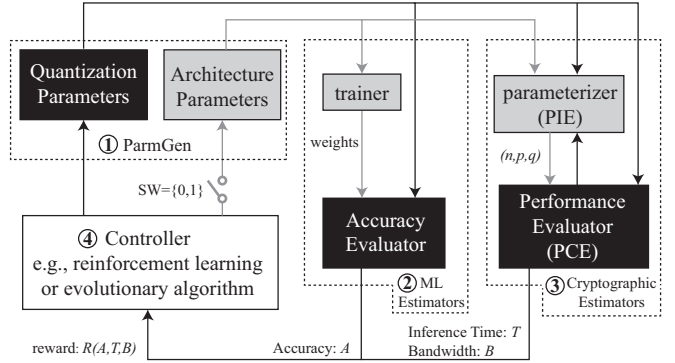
Quantization Parameters

Architecture Parameters

① ParmGen

trainer

weights

Accuracy Evaluator

② ML Estimators

parameterizer (PIE)

(n,p,q)

Performance Evaluator (PCE)

③ Cryptographic Estimators

SW={0,1}

④ Controller e.g., reinforcement learning or evolutionary algorithm

reward: R(A,T,B)

Accuracy: A

Inference Time: T

Bandwidth: B